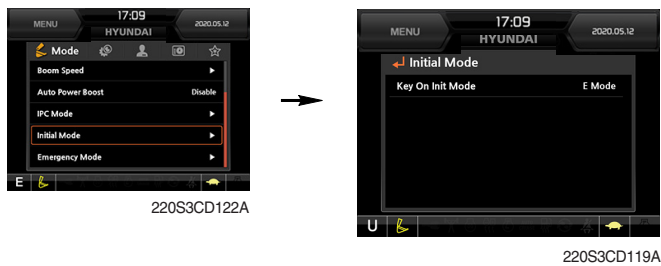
MENU
17:09
HYUNDAI
2020.05.12
Mode
Boom Speed
Auto Power Boost
Disable
IPC Mode
Initial Mode
Emergency Mode
E

220S3CD122A

MENU
17:09
HYUNDAI
2020.05.12
Initial Mode
Key On Init Mode
E Mode
U

220S3CD119A